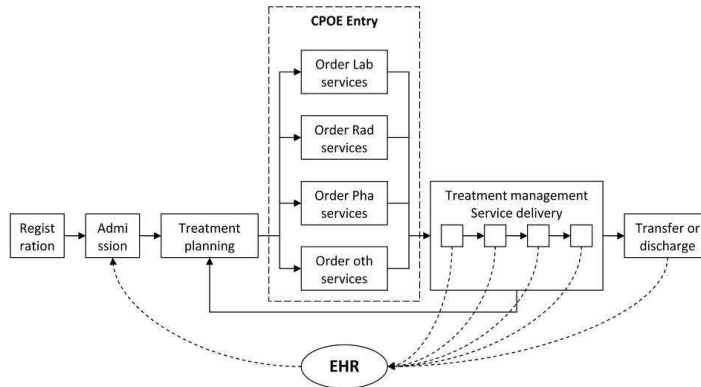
CPOE Entry

Order Lab services

Order Rad services

Order Pha services

Order oth services

Regist ration

Admi ssion

Treatment planning

Treatment management Service delivery

Transfer or discharge

EHR